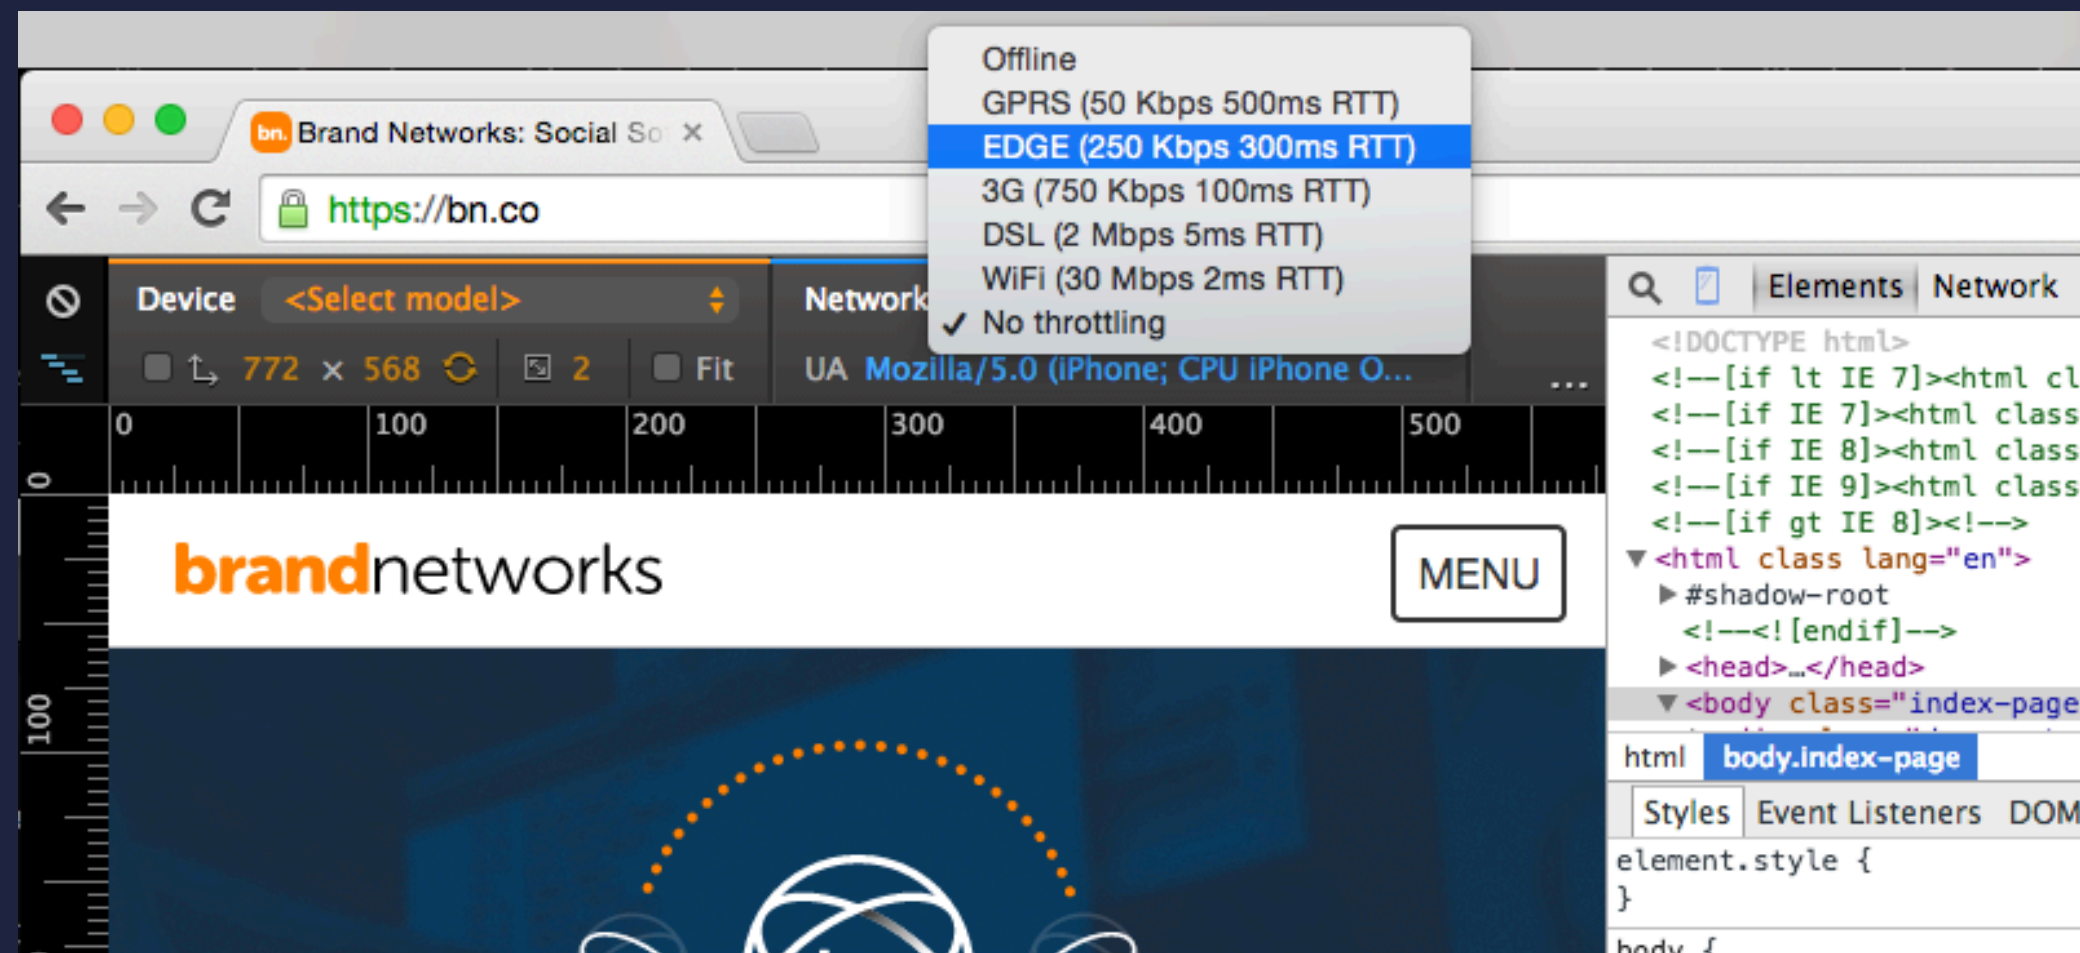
bn. Brand Networks: Social So ×

https://bn.co

Offline
GPRS (50 Kbps 500ms RTT)
EDGE (250 Kbps 300ms RTT)
3G (750 Kbps 100ms RTT)
DSL (2 Mbps 5ms RTT)
WiFi (30 Mbps 2ms RTT)
✓ No throttling

Device <Select model>
Network
772 × 568 2 Fit
UA Mozilla/5.0 (iPhone; CPU iPhone O...
...

0 100 200 300 400 500
0
100

brandnetworks
MENU

Elements Network
<!DOCTYPE html>
<!--[if lt IE 7]><html cl
<!--[if IE 7]><html class
<!--[if IE 8]><html class
<!--[if IE 9]><html class
<!--[if gt IE 8]><!-->
▼<html class lang="en">
▶#shadow-root
<!--<![endif]-->
▶<head>…</head>
▼<body class="index-page

html body.index-page
Styles Event Listeners DOM
element.style {
}
body {